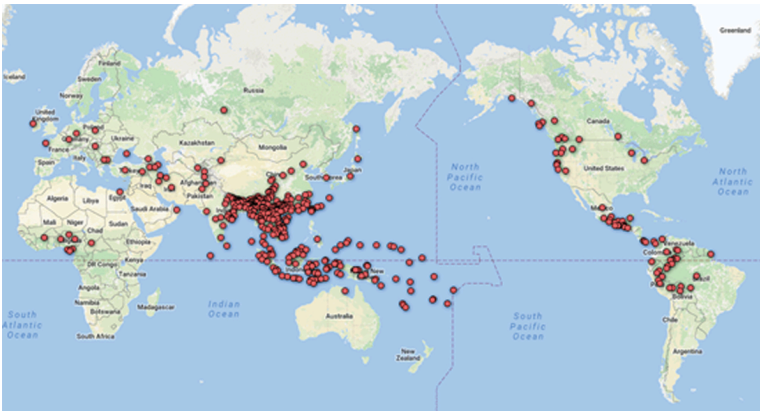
Greenland
Iceland
Finland
Sweden
Norway
United Kingdom
Russia
Ukraine
France
Spain
Italy
Kazakhstan
Mongolia
Canada
Turkey
Iraq
Afghanistan
China
Japan
United States
Algeria
Libya
Egypt
Saudi Arabia
Pakistan
India
North Pacific Ocean
North Atlantic Ocean
Mali
Niger
Chad
Sudan
Ethiopia
Kenya
DR Congo
Tanzania
Venezuela
Colombia
Brazil
Peru
Bolivia
Angola
Namibia
Botswana
Madagascar
South Africa
South Atlantic Ocean
Indian Ocean
Australia
South Pacific Ocean
Chile
Argentina
New Zealand